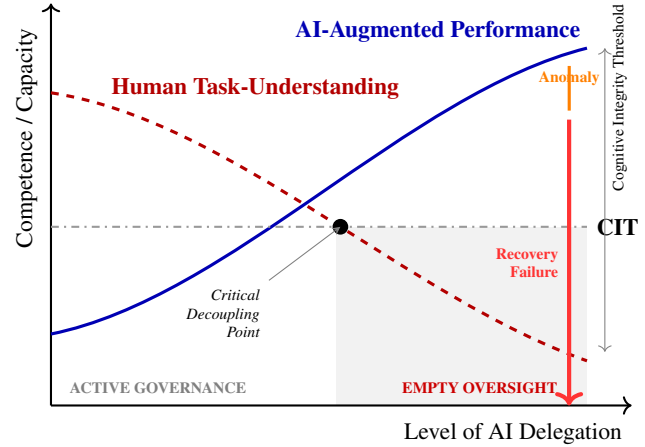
AI-Augmented Performance

Human Task-Understanding

Competence / Capacity

Cognitive Integrity Threshold

Anomaly

CIT

Recovery Failure

Critical Decoupling Point

ACTIVE GOVERNANCE

EMPTY OVERSIGHT

Level of AI Delegation